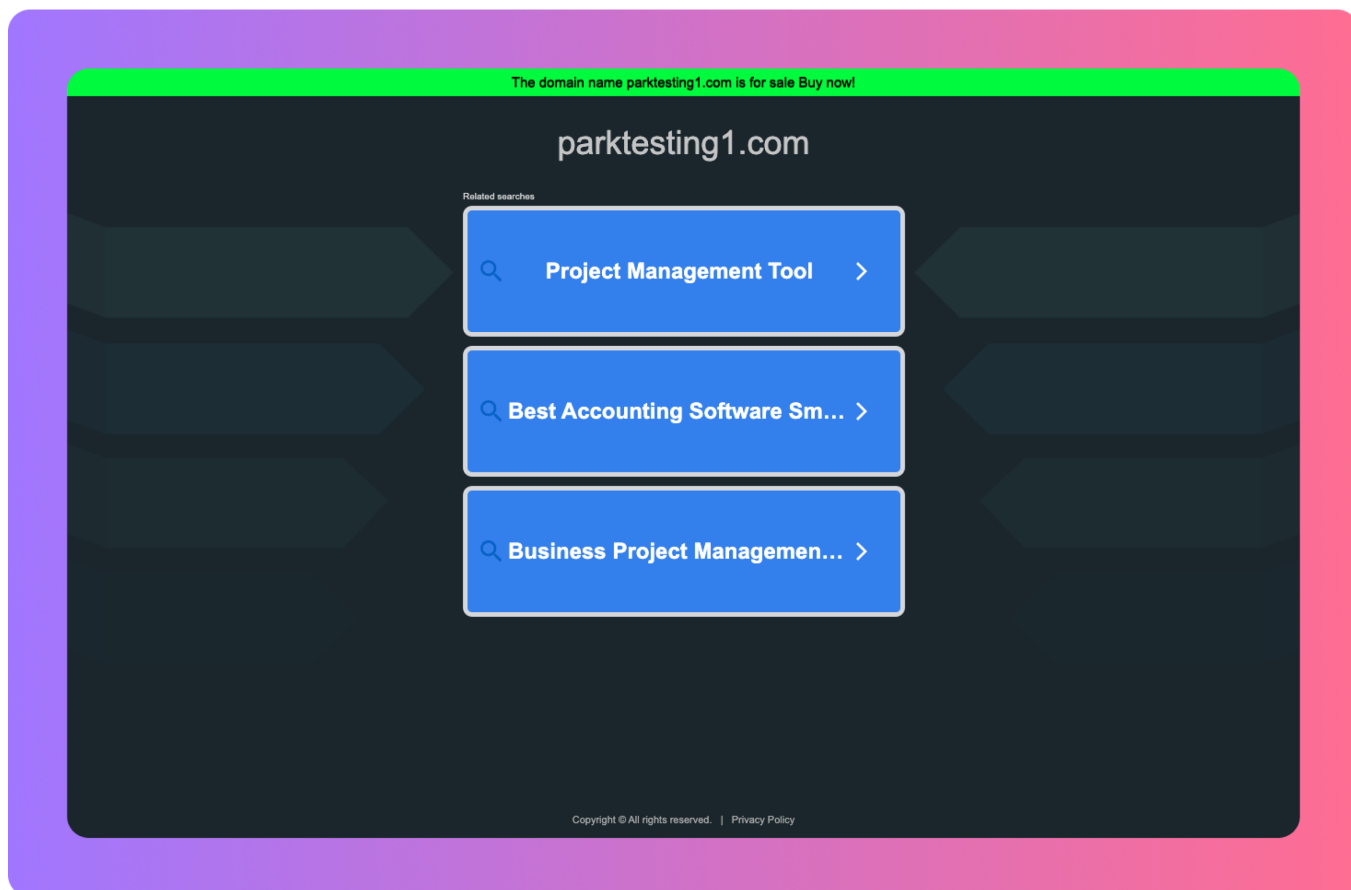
The domain name parktesting1.com is for sale Buy now!

parktesting1.com

Related searches

Project Management Tool

Best Accounting Software Sm…

Business Project Managemen…

Copyright © All rights reserved. | Privacy Policy